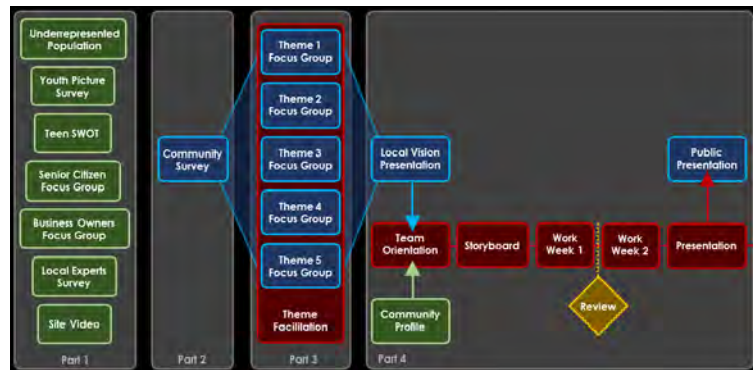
Underrepresented Population

Youth Picture Survey

Teen SWOT

Senior Citizen Focus Group

Business Owners Focus Group

Local Experts Survey

Site Video

Part 1

Community Survey

Part 2

Theme 1 Focus Group

Theme 2 Focus Group

Theme 3 Focus Group

Theme 4 Focus Group

Theme 5 Focus Group

Theme Facilitation

Part 3

Local Vision Presentation

Public Presentation

Team Orientation

Storyboard

Work Week 1

Work Week 2

Presentation

Review

Community Profile

Part 4